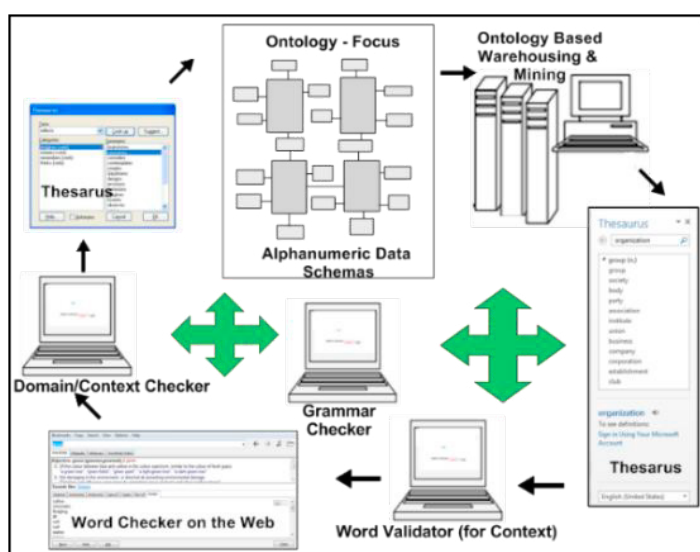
Ontology - Focus

Ontology Based Warehousing & Mining

Thesarus

Alphanumeric Data Schemas

Thesaurus

organization

group (n.)
group
society
body
party
association
institute
union
business
company
corporation
establishment
club

organization
To see definitions:
Sign in Using Your Microsoft Account

Thesarus

English (United States)

Domain/Context Checker

Grammar Checker

Word Checker on the Web

Word Validator (for Context)